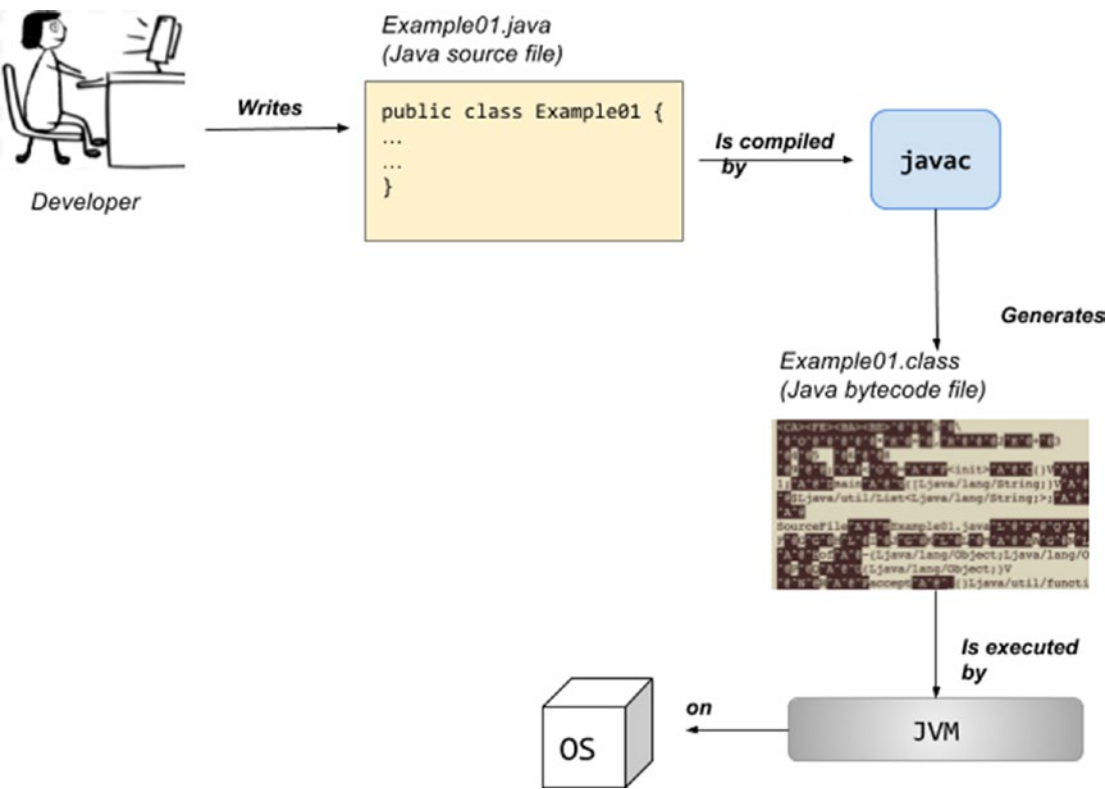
Developer

Writes

Example01.java
(Java source file)

public class Example01 {
...
...
}

Is compiled by

javac

Generates

Example01.class
(Java bytecode file)

<CA><FE><BA><BE> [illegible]
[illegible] <init> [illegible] ()V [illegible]
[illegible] main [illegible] ([Ljava/lang/String;)V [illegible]
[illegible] Ljava/util/List<Ljava/lang/String;>; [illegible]
SourceFile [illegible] Example01.java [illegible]
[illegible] (Ljava/lang/Object;Ljava/lang/O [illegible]
(Ljava/lang/Object;)V
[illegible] accept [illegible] ()Ljava/util/functi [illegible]

Is executed by

JVM

on

OS